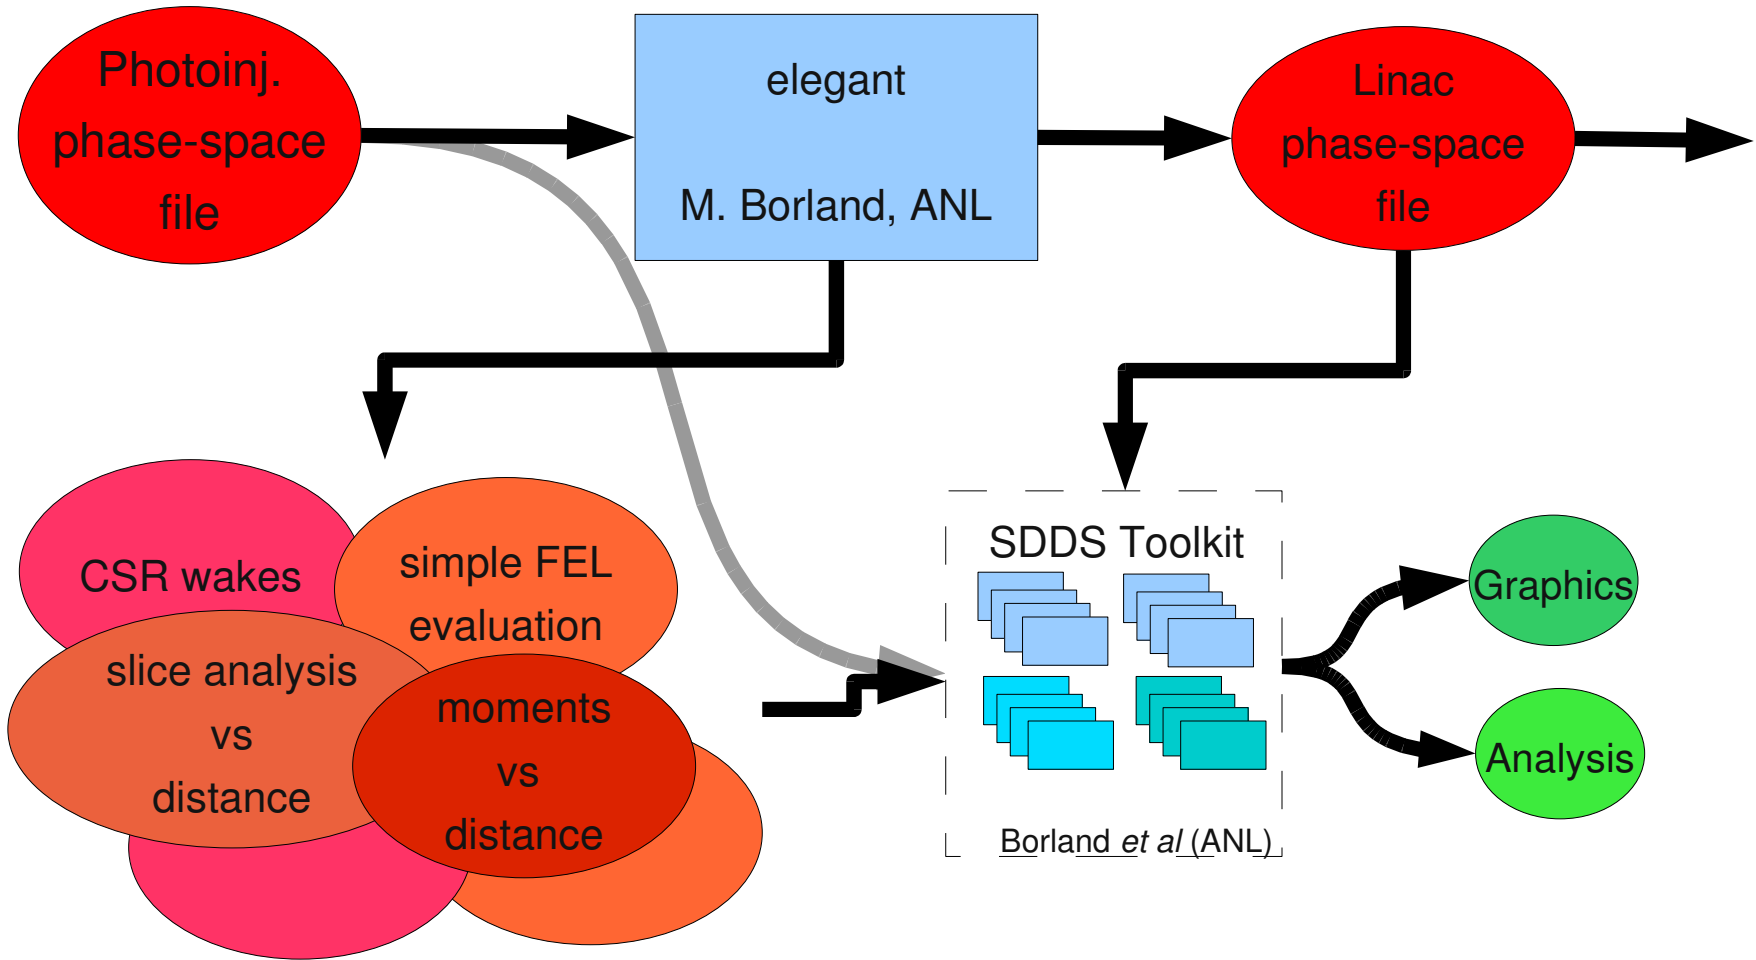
Photoinj.
phase-space
file

elegant

M. Borland, ANL

Linac
phase-space
file

CSR wakes

simple FEL
evaluation

slice analysis
vs
distance

moments
vs
distance

SDDS Toolkit

Borland *et al* (ANL)

Graphics

Analysis